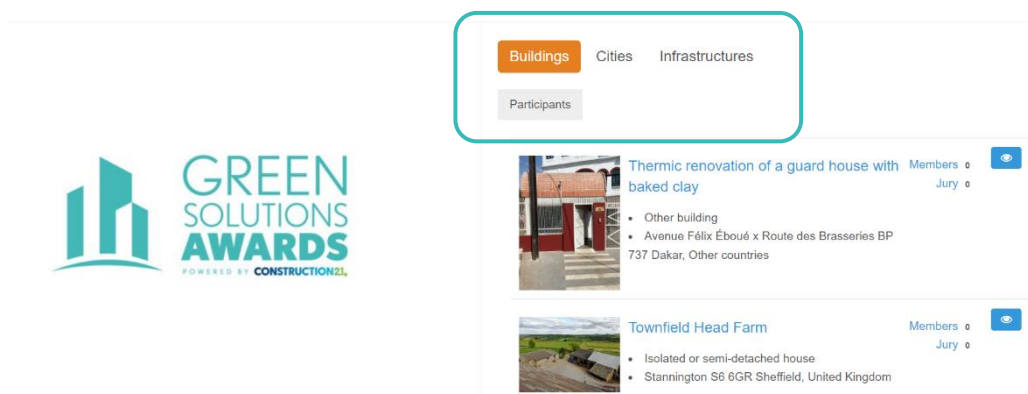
GREEN SOLUTIONS AWARDS
POWERED BY CONSTRUCTION21

Buildings Cities Infrastructures

Participants

Thermic renovation of a guard house with baked clay

Members 0
Jury 0

- Other building
- Avenue Félix Éboué x Route des Brasseries BP 737 Dakar, Other countries

Townfield Head Farm

Members 0
Jury 0

- Isolated or semi-detached house
- Stannington S6 6GR Sheffield, United Kingdom